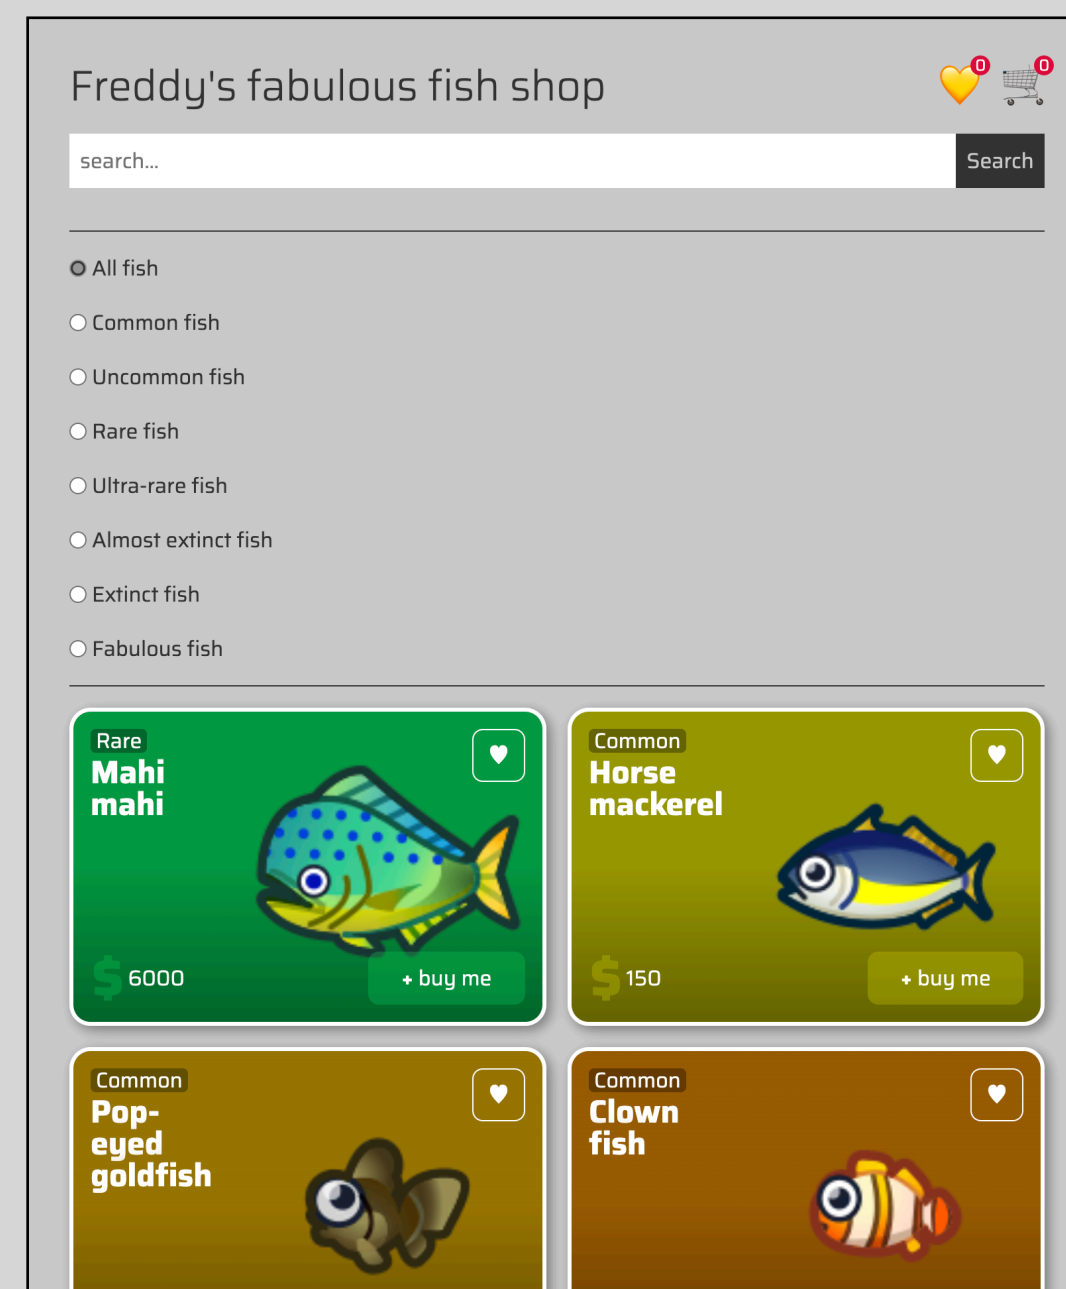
Freddy's fabulous fish shop

0 0

search...

Search

All fish

Common fish

Uncommon fish

Rare fish

Ultra-rare fish

Almost extinct fish

Extinct fish

Fabulous fish

Rare
Mahi mahi

$ 6000

+ buy me

Common
Horse mackerel

$ 150

+ buy me

Common
Pop-eyed goldfish

Common
Clown fish